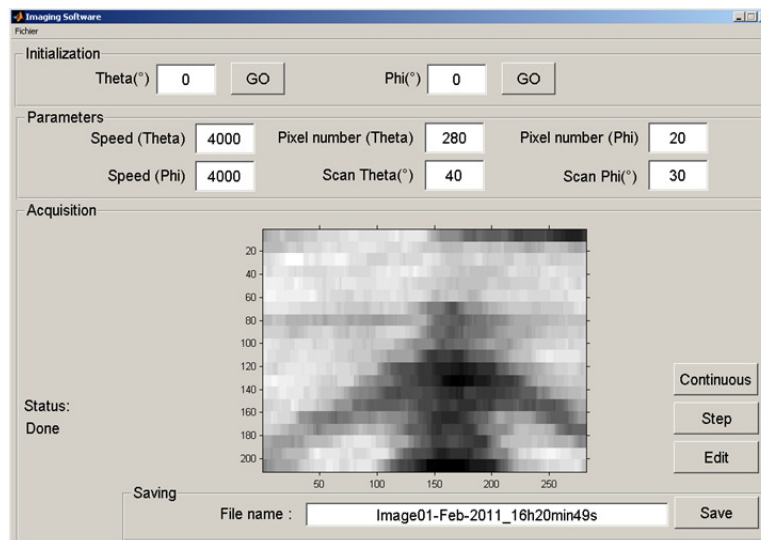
Imaging Software
Fichier

Initialization
Theta(°) 0 GO
Phi(°) 0 GO

Parameters
Speed (Theta) 4000
Pixel number (Theta) 280
Pixel number (Phi) 20
Speed (Phi) 4000
Scan Theta(°) 40
Scan Phi(°) 30

Acquisition
20
40
60
80
100
120
140
160
180
200
50 100 150 200 250

Status:
Done

Continuous
Step
Edit

Saving
File name : Image01-Feb-2011_16h20min49s
Save